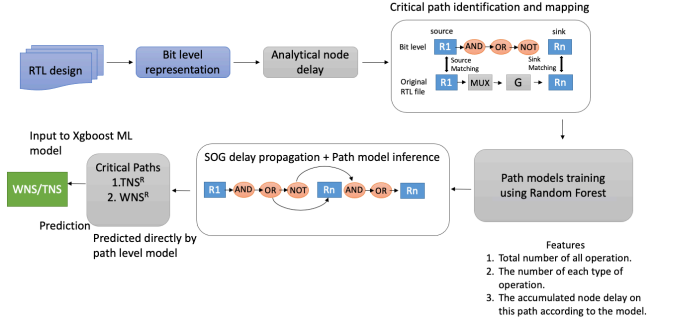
Critical path identification and mapping

RTL design

Bit level representation

Analytical node delay

source

sink

Bit level

R1

AND

OR

NOT

Rn

Source Matching

Sink Matching

Original RTL file

R1

MUX

G

Rn

Input to Xgboost ML model

Critical Paths
1.TNS$^R$
2. WNS$^R$

SOG delay propagation + Path model inference

R1

AND

OR

NOT

Rn

AND

OR

Rn

Path models training using Random Forest

WNS/TNS

Prediction

Predicted directly by path level model

Features
1. Total number of all operation.
2. The number of each type of operation.
3. The accumulated node delay on this path according to the model.